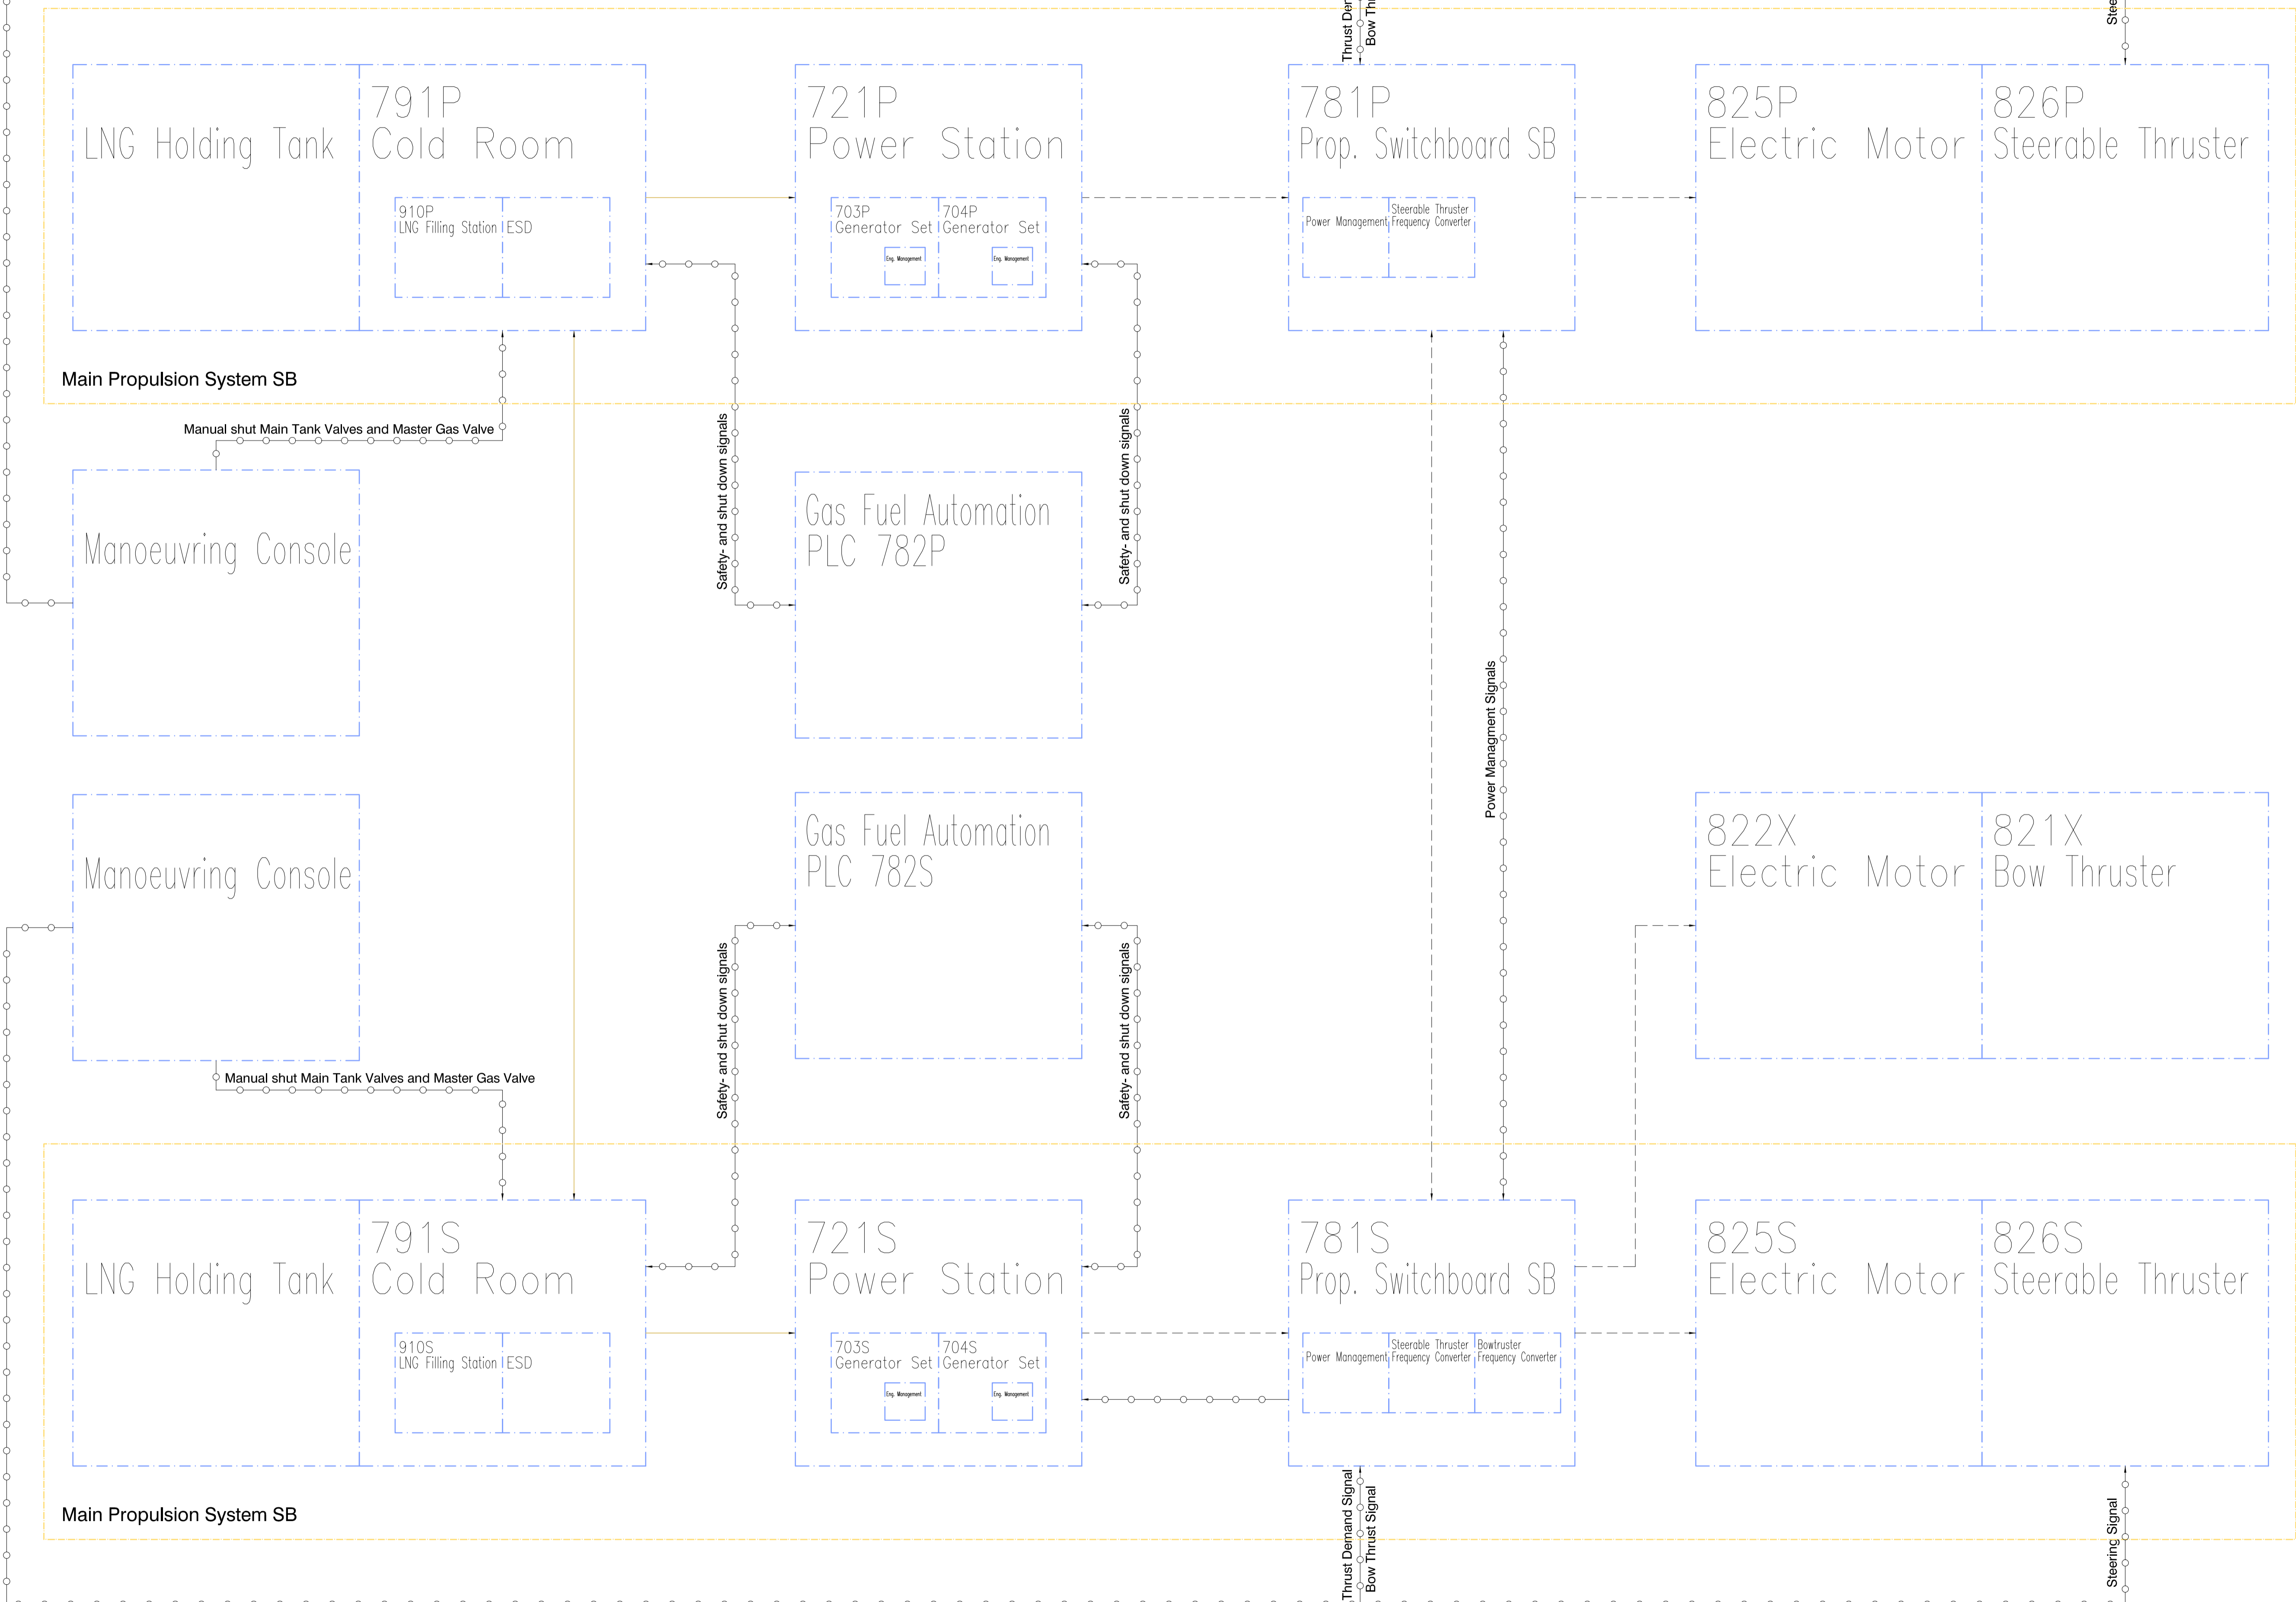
Thrust De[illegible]
Bow Th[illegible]
Stee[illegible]

LNG Holding Tank

791P
Cold Room

910P
LNG Filling Station

ESD

721P
Power Station

703P
Generator Set

Eng. Management

704P
Generator Set

Eng. Management

781P
Prop. Switchboard SB

Power Management

Steerable Thruster
Frequency Converter

825P
Electric Motor

826P
Steerable Thruster

Main Propulsion System SB

Manual shut Main Tank Valves and Master Gas Valve

Manoeuvring Console

Safety- and shut down signals

Gas Fuel Automation
PLC 782P

Safety- and shut down signals

Power Managment Signals

Manoeuvring Console

Gas Fuel Automation
PLC 782S

822X
Electric Motor

821X
Bow Thruster

Safety- and shut down signals

Safety- and shut down signals

Manual shut Main Tank Valves and Master Gas Valve

LNG Holding Tank

791S
Cold Room

910S
LNG Filling Station

ESD

721S
Power Station

703S
Generator Set

Eng. Management

704S
Generator Set

Eng. Management

781S
Prop. Switchboard SB

Power Management

Steerable Thruster
Frequency Converter

Bowtruster
Frequency Converter

825S
Electric Motor

826S
Steerable Thruster

Main Propulsion System SB

Thrust Demand Signal
Bow Thrust Signal

Steering Signal